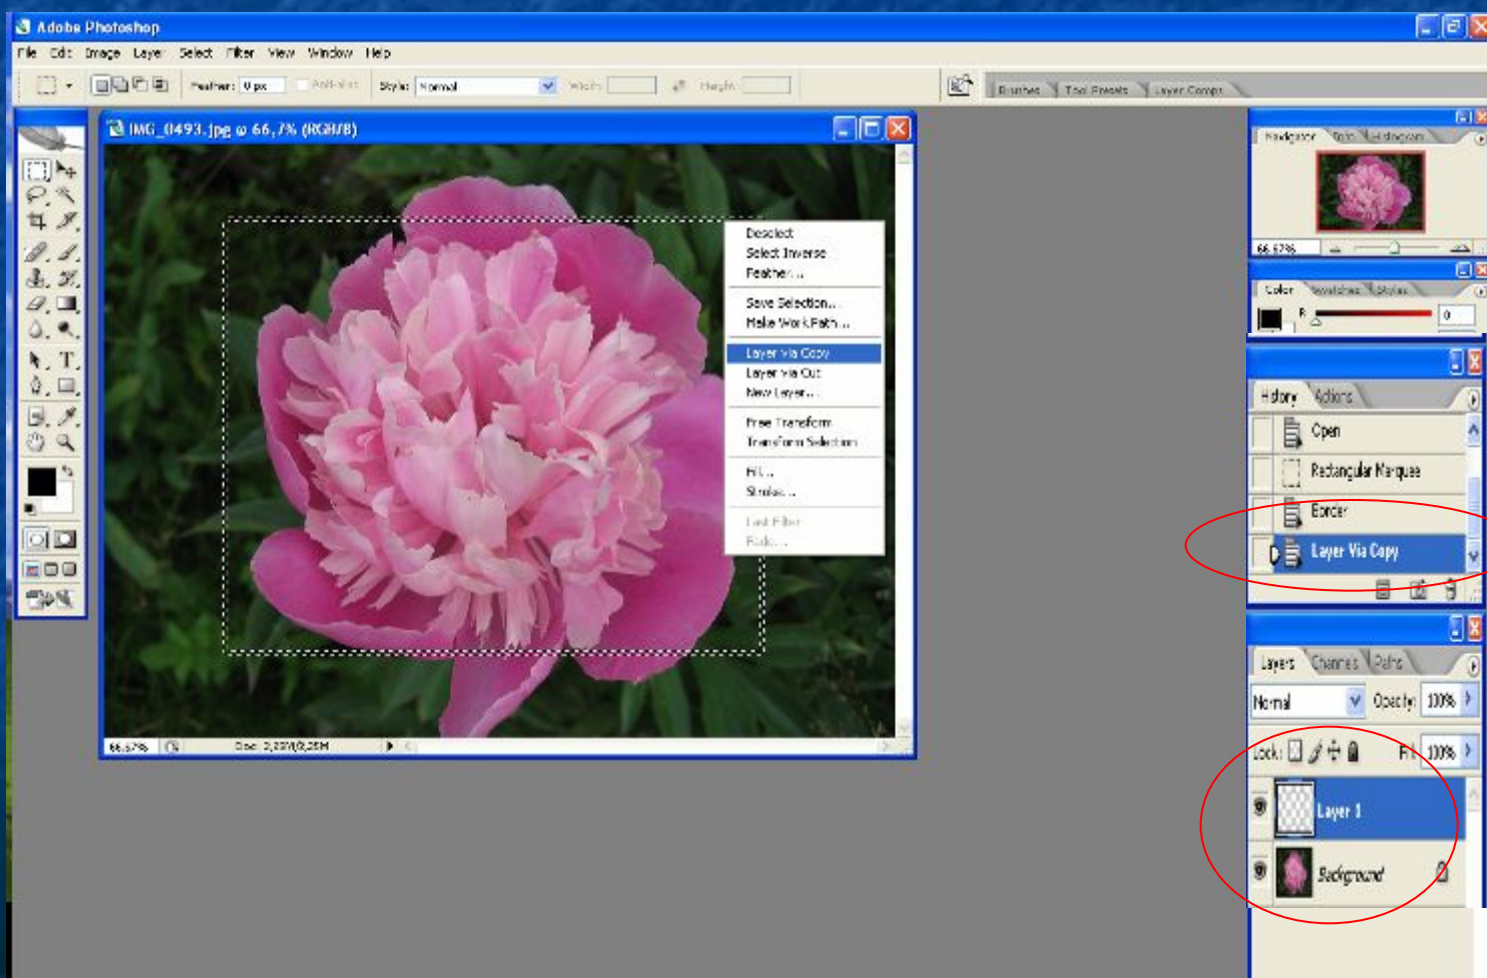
Adobe Photoshop

File Edit Image Layer Select Filter View Window Help

Feather: 0 px Anti-alias Style: Normal Width: Height:

Brushes Tool Presets Layer Comps

IMG_0493.jpg @ 66,7% (RGB/8)

Deselect
Select Inverse
Feather...

Save Selection...
Make Work Path...

Layer via Copy
Layer via Cut
New Layer...

Free Transform
Transform Selection

Fill...
Stroke...

Last Filter
Fade...

66,67% Doc: 2,29M/2,25M

Navigator Info Histogram

66,67%

Color Swatches Styles

R 0

History Actions

Open
Rectangular Marquee
Border
Layer Via Copy

Layers Channels Paths

Normal Opacity: 100%

Lock: Fill: 100%

Layer 1

Background